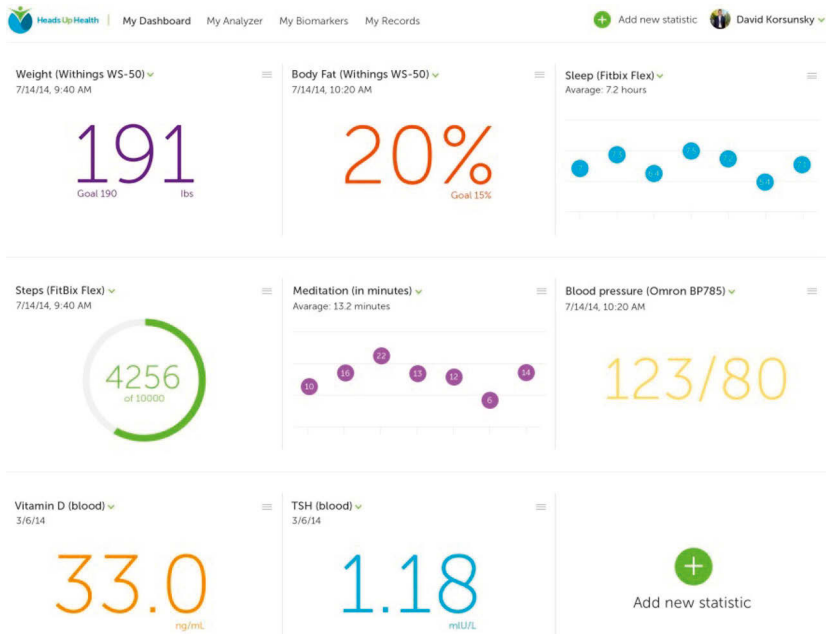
Heads Up Health | My Dashboard My Analyzer My Biomarkers My Records

Add new statistic David Korsunsky

Weight (Withings WS-50)
7/14/14, 9:40 AM
191
Goal 190 lbs

Body Fat (Withings WS-50)
7/14/14, 10:20 AM
20%
Goal 15%

Sleep (Fitbix Flex)
Avarage: 7.2 hours
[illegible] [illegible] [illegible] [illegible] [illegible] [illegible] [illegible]

Steps (FitBix Flex)
7/14/14, 9:40 AM
4256
of 10000

Meditation (in minutes)
Avarage: 13.2 minutes
10 16 22 13 12 6 14

Blood pressure (Omron BP785)
7/14/14, 10:20 AM
123/80

Vitamin D (blood)
3/6/14
33.0
ng/mL

TSH (blood)
3/6/14
1.18
mIU/L

Add new statistic